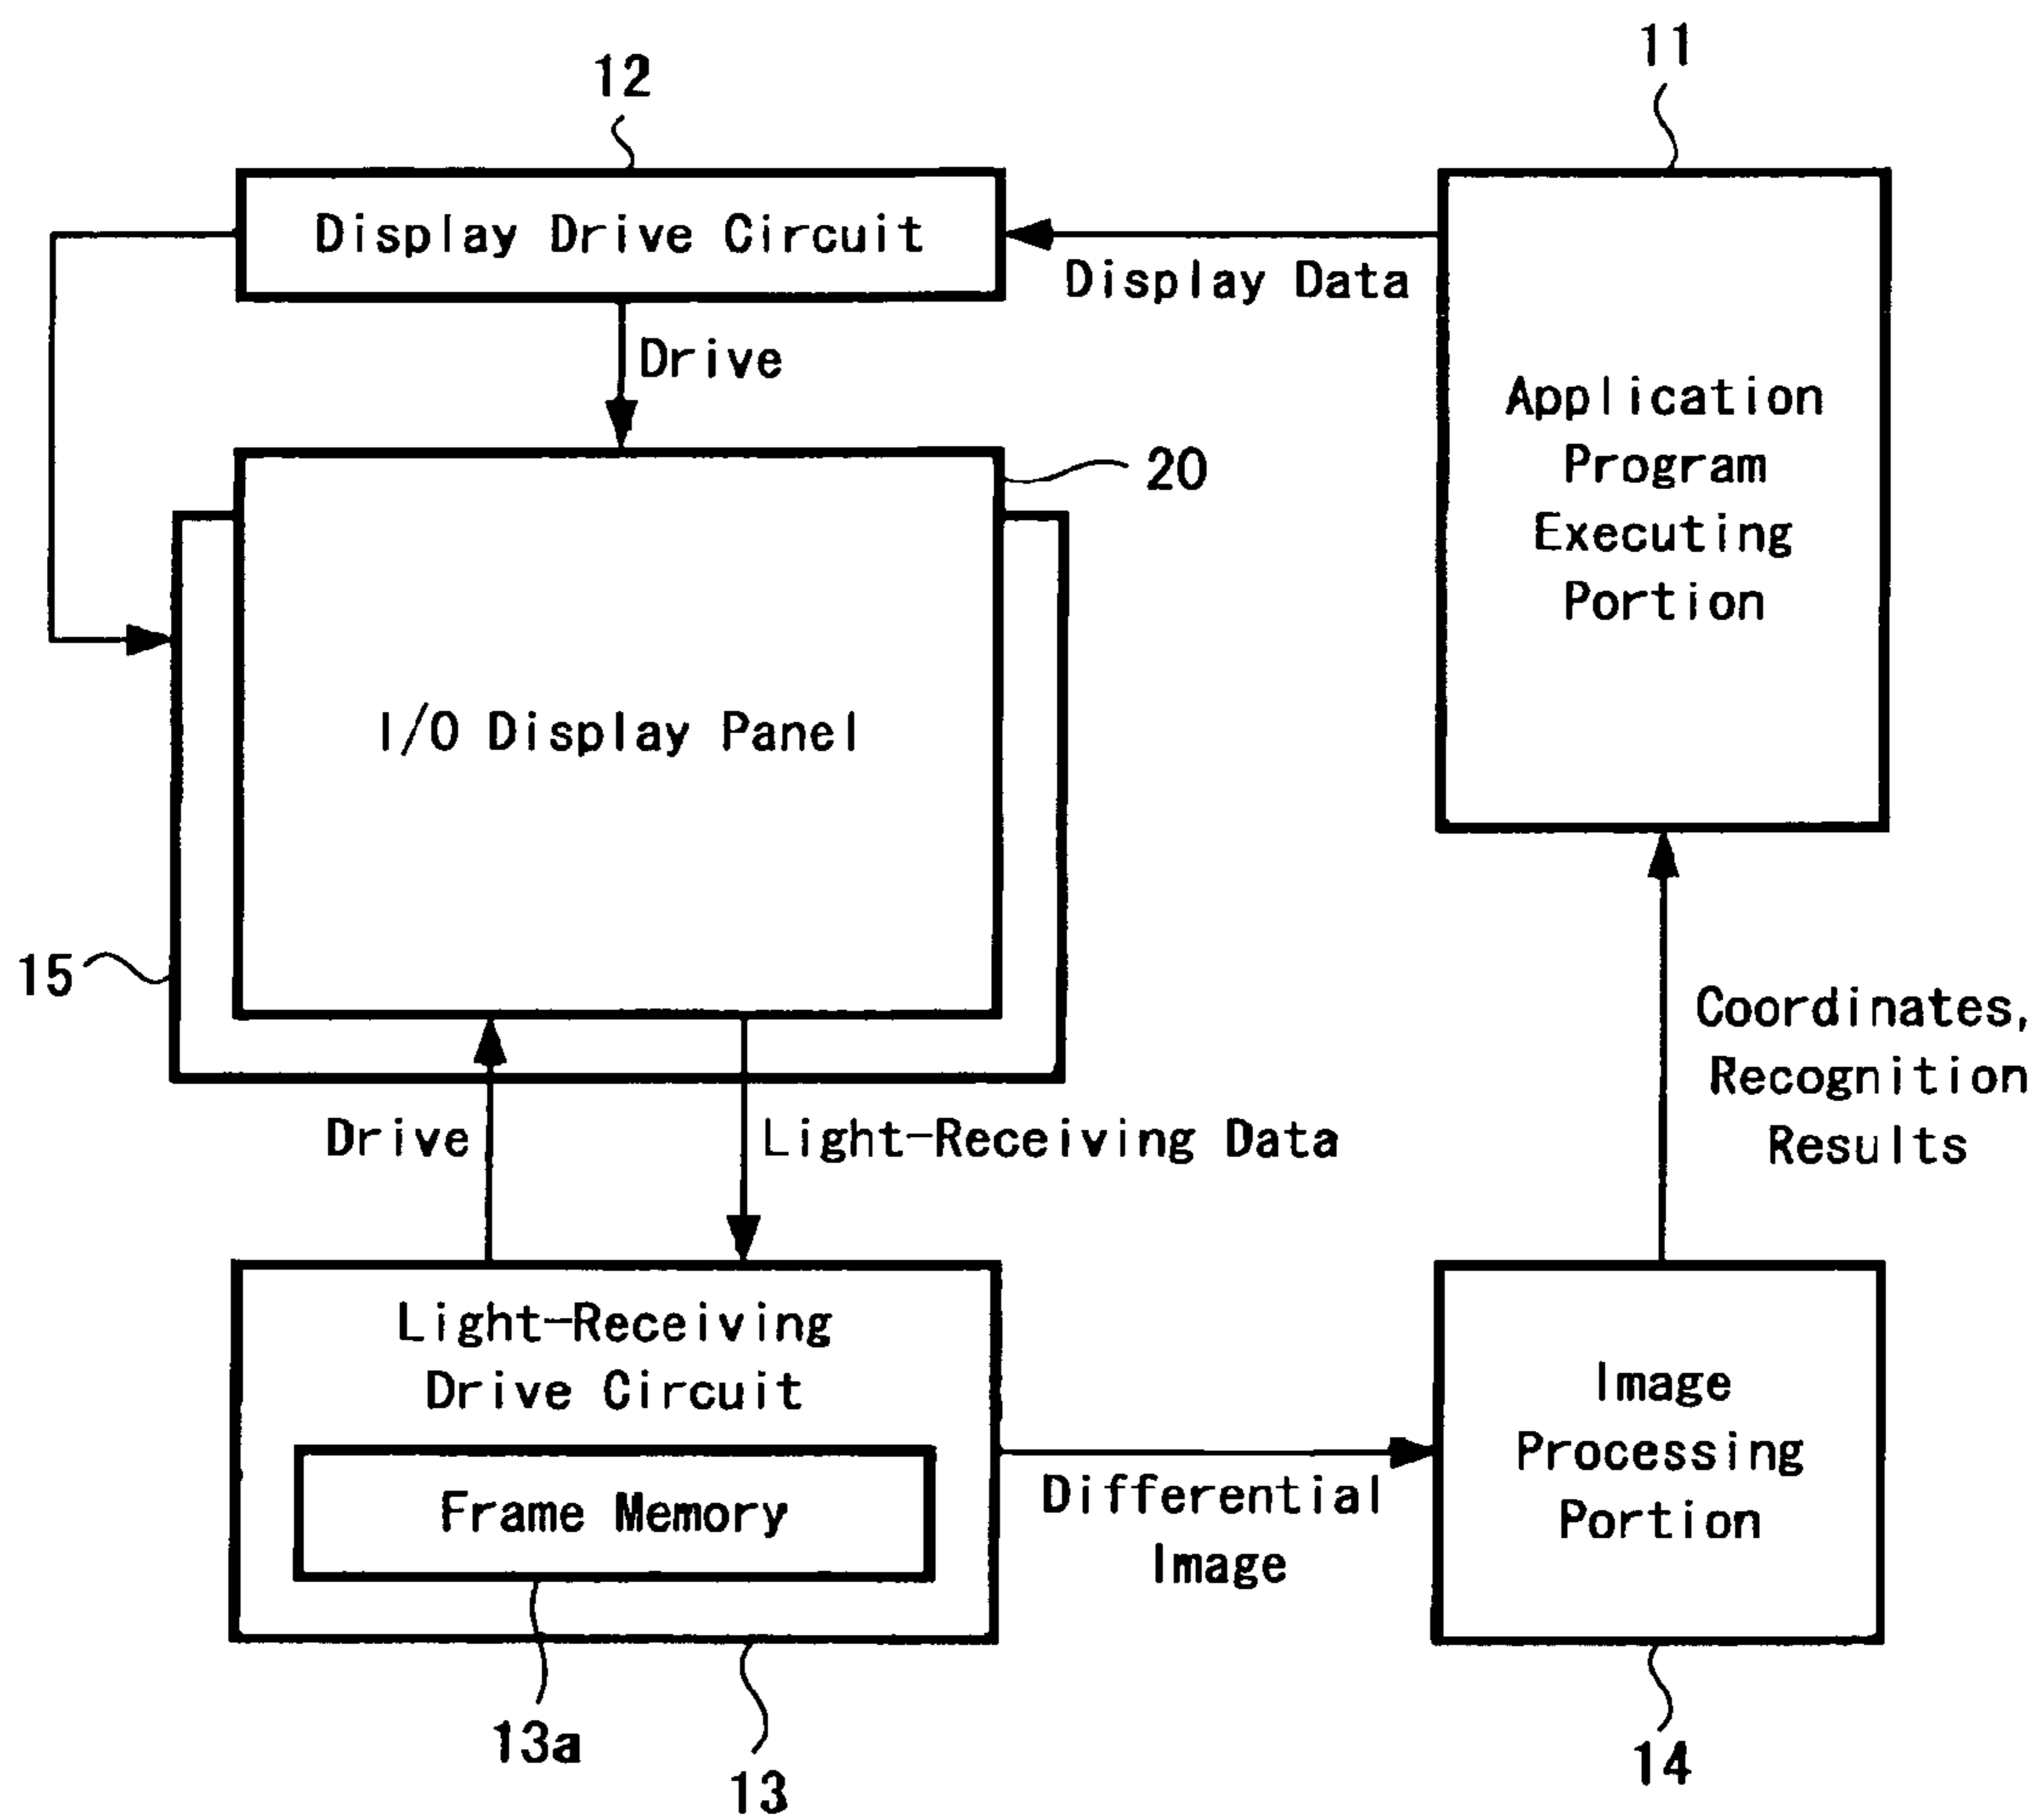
12

11

Display Drive Circuit

Display Data

Drive

20

Application Program Executing Portion

I/O Display Panel

15

Coordinates, Recognition Results

Drive

Light-Receiving Data

Light-Receiving Drive Circuit

Frame Memory

Differential Image

Image Processing Portion

13a

13

14